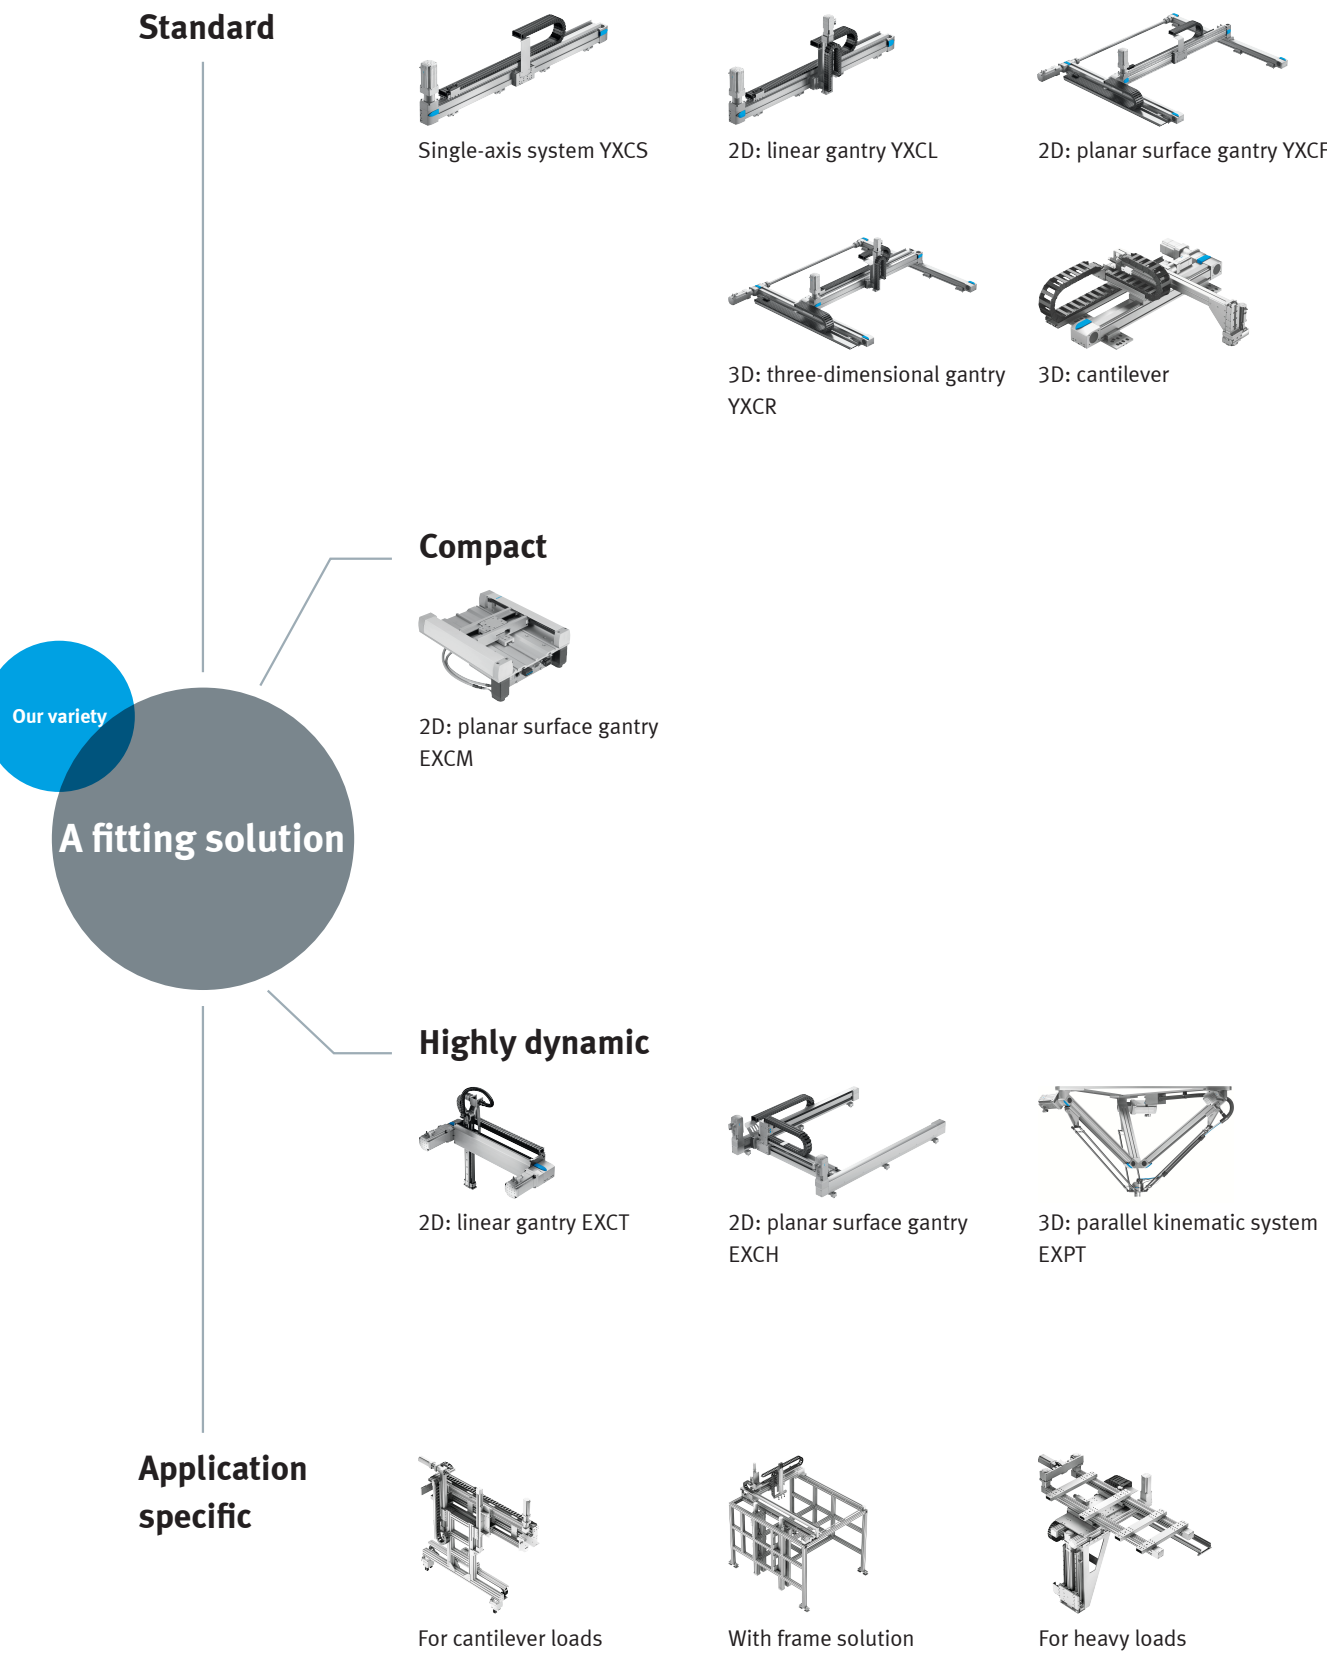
Standard

Single-axis system YXCS

2D: linear gantry YXCL

2D: planar surface gantry YXCF

3D: three-dimensional gantry YXCR

3D: cantilever

Compact

2D: planar surface gantry EXCM

Our variety

A fitting solution

Highly dynamic

2D: linear gantry EXCT

2D: planar surface gantry EXCH

3D: parallel kinematic system EXPT

Application specific

For cantilever loads

With frame solution

For heavy loads